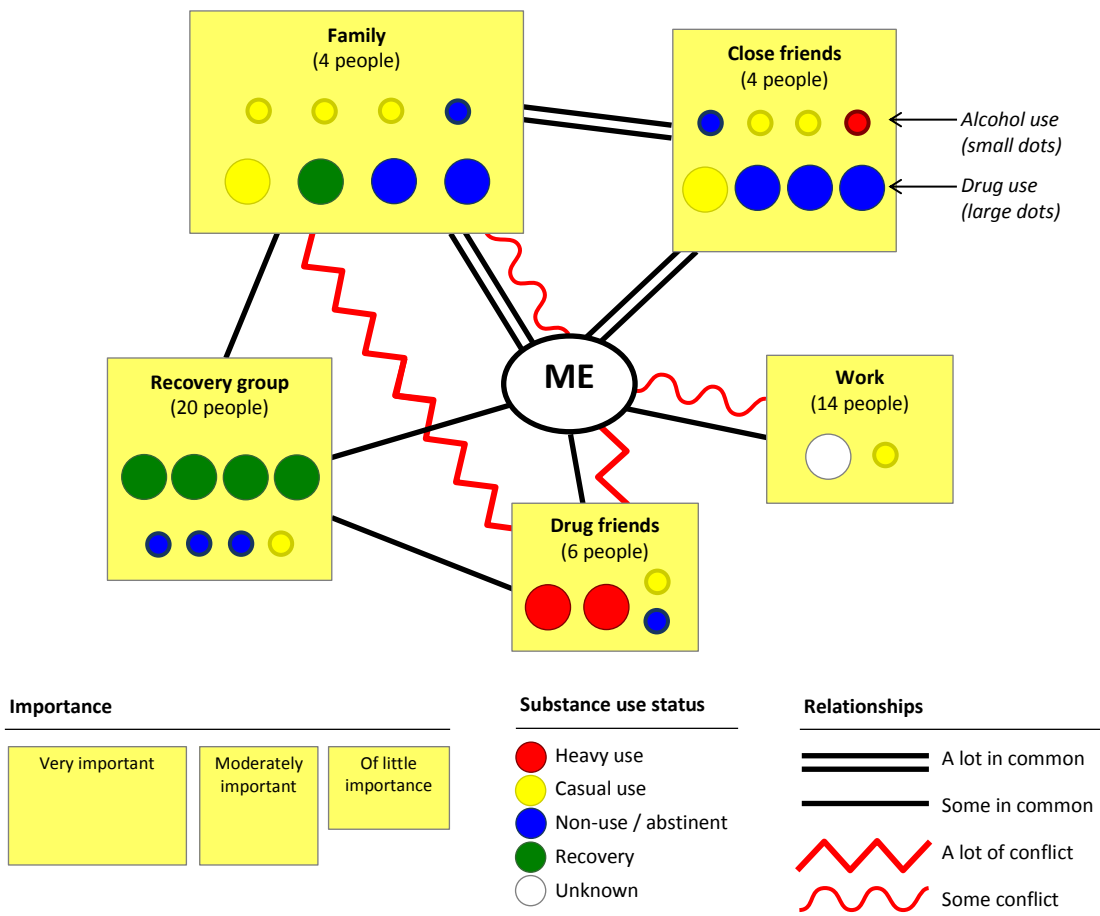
Family
(4 people)

Close friends
(4 people)

Alcohol use
(small dots)

Drug use
(large dots)

ME

Recovery group
(20 people)

Work
(14 people)

Drug friends
(6 people)

Importance

Very important

Moderately important

Of little importance

Substance use status

Heavy use
Casual use
Non-use / abstinent
Recovery
Unknown

Relationships

A lot in common
Some in common
A lot of conflict
Some conflict